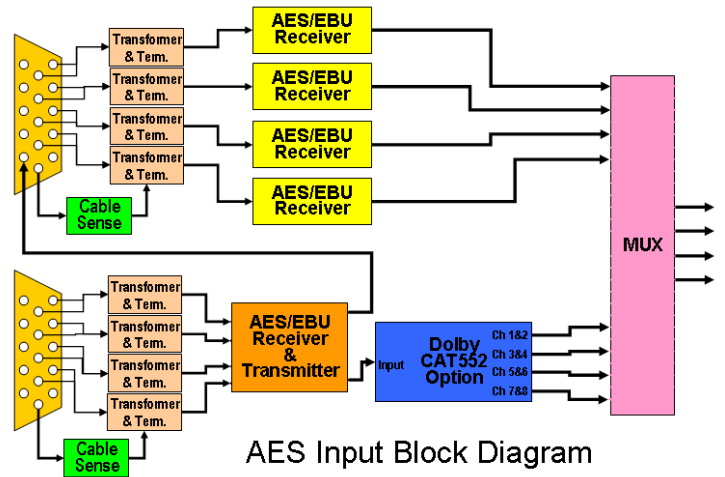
Transformer & Term.

Transformer & Term.

Transformer & Term.

Transformer & Term.

Cable Sense

AES/EBU Receiver

AES/EBU Receiver

AES/EBU Receiver

AES/EBU Receiver

MUX

Transformer & Term.

Transformer & Term.

Transformer & Term.

Transformer & Term.

Cable Sense

AES/EBU Receiver & Transmitter

Input

Dolby CAT552 Option

Ch 1&2

Ch 3&4

Ch 5&6

Ch 7&8

AES Input Block Diagram